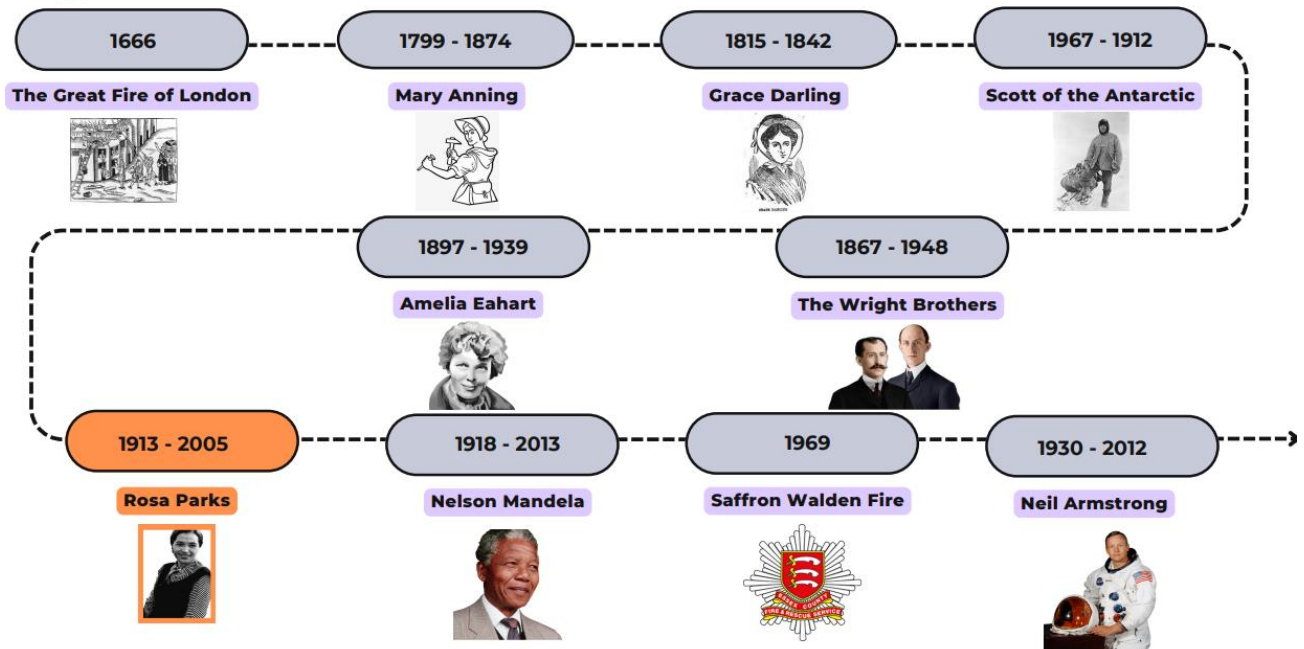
1666
The Great Fire of London

1799 - 1874
Mary Anning

1815 - 1842
Grace Darling

1967 - 1912
Scott of the Antarctic

1897 - 1939
Amelia Eahart

1867 - 1948
The Wright Brothers

1913 - 2005
Rosa Parks

1918 - 2013
Nelson Mandela

1969
Saffron Walden Fire

ESSEX COUNTY FIRE & RESCUE SERVICE

1930 - 2012
Neil Armstrong